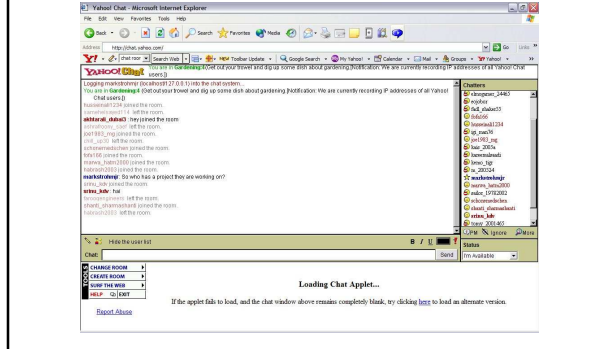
Yahoo! Chat - Microsoft Internet Explorer

File Edit View Favorites Tools Help

Back Search Favorites Media

Address http://chat.yahoo.com/ Go Links

Y! chat room Search Web Toolbar Update Google Search My Yahoo! Calendar Mail Groups Yahoo!

YAHOO! Chat You are in Gardening:4 (Get out your trowel and dig up some dish about gardening)[Notification: We are currently recording IP addresses of all Yahoo! Chat users.])

Logging markstrohmr (localhost/127.0.0.1) into the chat system...
You are in Gardening:4 (Get out your trowel and dig up some dish about gardening) [Notification: We are currently recording IP addresses of all Yahoo! Chat users.])
bazeaeali1234 joined the room.
carverkeyaar114 left the room.
akhtarali_dubai3: hey joined the room.
schoolboy_cool left the room.
joel1983_mg joined the room.
chill_up30 left the room.
schoenemadchen joined the room.
fdfd166 joined the room.
marwa_haim2000 joined the room.
habrash2003 joined the room.
markstrohmjr: So who has a project they are working on?
srinu_kdv joined the room.
srinu_kdv: hai
farooqimpware left the room.
shanti_sharmashanti joined the room.
habrash2003 left the room.

Chatters
vikrogmer_1446
eojober
fadi_shaker55
fdfd166
bazeaeali1234
ign_man56
joel1983_mg
louz_2003a
laeemalamadi
lomo_tigt
u_200324
markstrohmjr
marwa_haim2000
eulee_19782002
schoenemadchen
shanti_sharmashanti
srinu_kdv
tuasir_2001405

PM Ignore More

Hide the user list

Chat: Send

Status
I'm Available

CHANGE ROOM
CREATE ROOM
SURF THE WEB
HELP EXIT

Loading Chat Applet...

If the applet fails to load, and the chat window above remains completely blank, try clicking here to load an alternate version.

Report Abuse